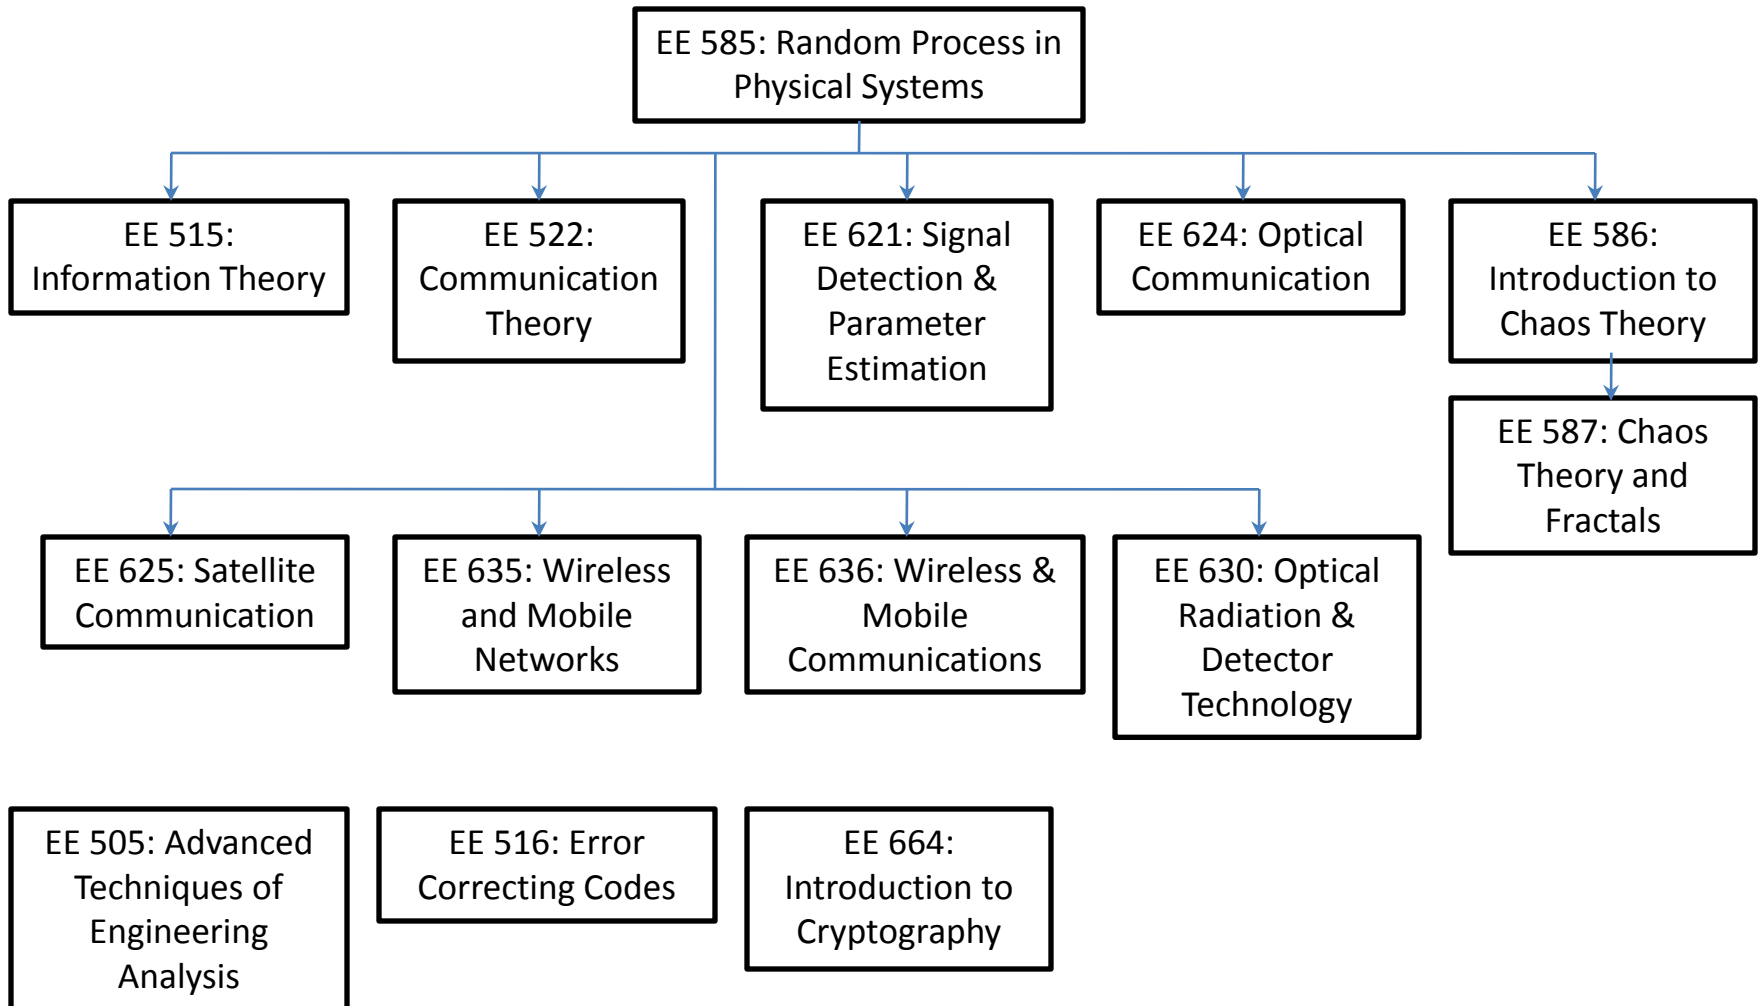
EE 585: Random Process in Physical Systems

EE 515: Information Theory

EE 522: Communication Theory

EE 621: Signal Detection & Parameter Estimation

EE 624: Optical Communication

EE 586: Introduction to Chaos Theory

EE 587: Chaos Theory and Fractals

EE 625: Satellite Communication

EE 635: Wireless and Mobile Networks

EE 636: Wireless & Mobile Communications

EE 630: Optical Radiation & Detector Technology

EE 505: Advanced Techniques of Engineering Analysis

EE 516: Error Correcting Codes

EE 664: Introduction to Cryptography